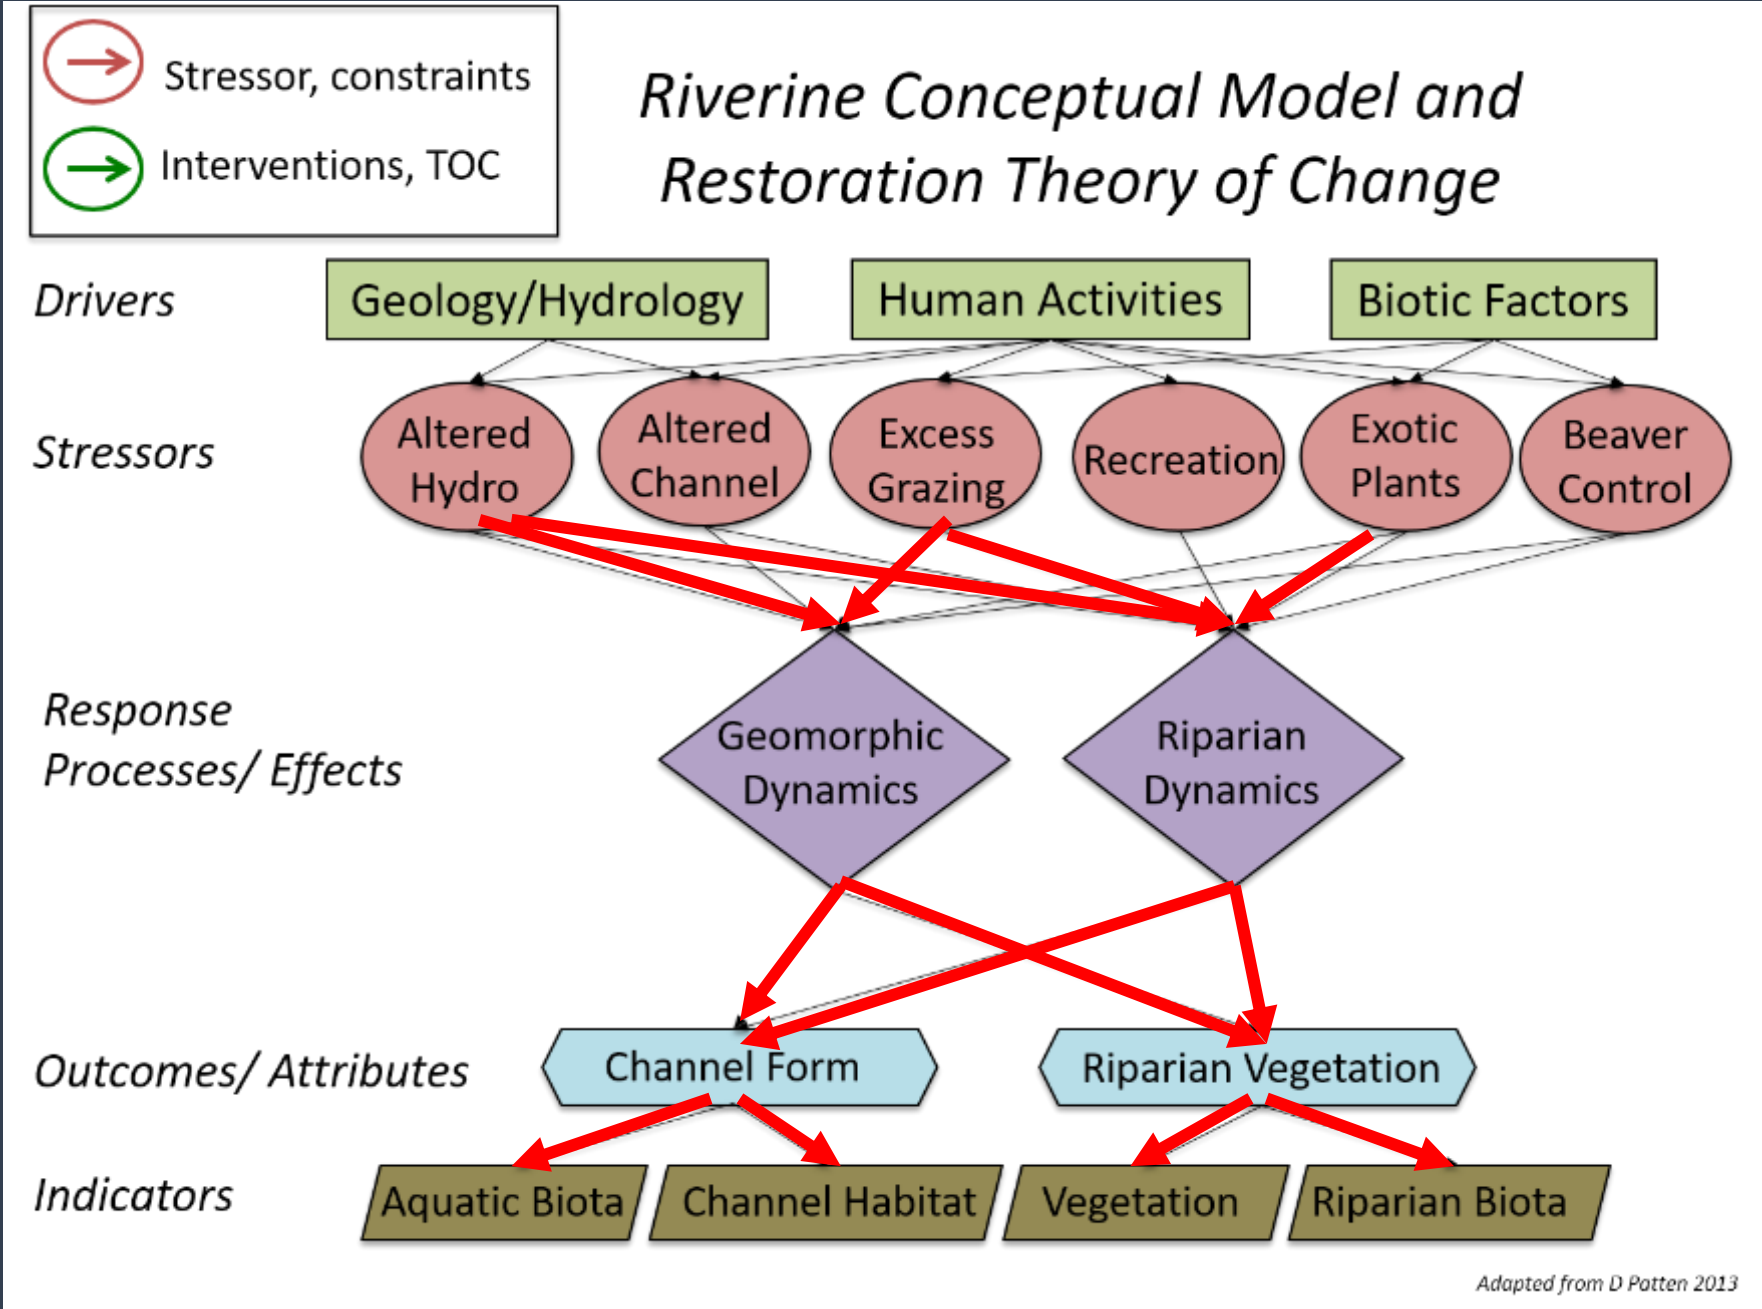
Stressor, constraints

Interventions, TOC

Riverine Conceptual Model and Restoration Theory of Change

Drivers

Geology/Hydrology

Human Activities

Biotic Factors

Stressors

Altered Hydro

Altered Channel

Excess Grazing

Recreation

Exotic Plants

Beaver Control

Response Processes/ Effects

Geomorphic Dynamics

Riparian Dynamics

Outcomes/ Attributes

Channel Form

Riparian Vegetation

Indicators

Aquatic Biota

Channel Habitat

Vegetation

Riparian Biota

Adapted from D Patten 2013